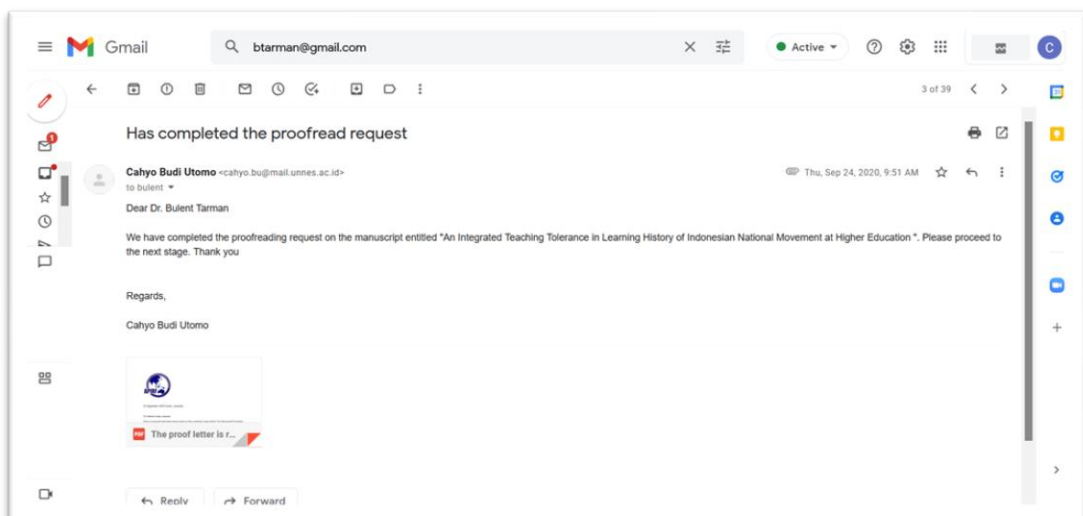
Gmail

btarman@gmail.com

Active

3 of 39

Has completed the proofread request

Cahyo Budi Utomo <cahyo.bu@mail.unnes.ac.id>
to bulent

Thu, Sep 24, 2020, 9:51 AM

Dear Dr. Bulent Tarman

We have completed the proofreading request on the manuscript entitled "An Integrated Teaching Tolerance in Learning History of Indonesian National Movement at Higher Education ". Please proceed to the next stage. Thank you

Regards,

Cahyo Budi Utomo

PDF The proof letter is r...

Reply Forward